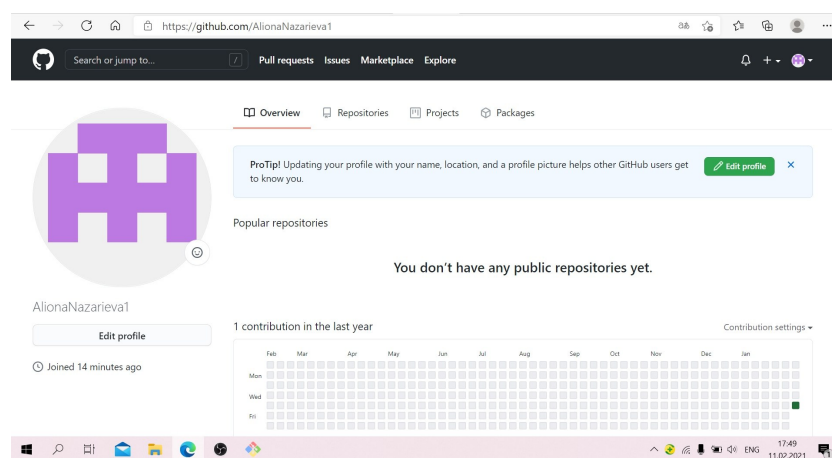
https://github.com/AlionaNazarieva1

Search or jump to...

Pull requests Issues Marketplace Explore

Overview Repositories Projects Packages

ProTip! Updating your profile with your name, location, and a profile picture helps other GitHub users get to know you.

Edit profile

Popular repositories

You don’t have any public repositories yet.

AlionaNazarieva1

Edit profile

Joined 14 minutes ago

1 contribution in the last year

Contribution settings

Feb Mar Apr May Jun Jul Aug Sep Oct Nov Dec Jan

Mon

Wed

Fri

ENG 17:49 11.02.2021